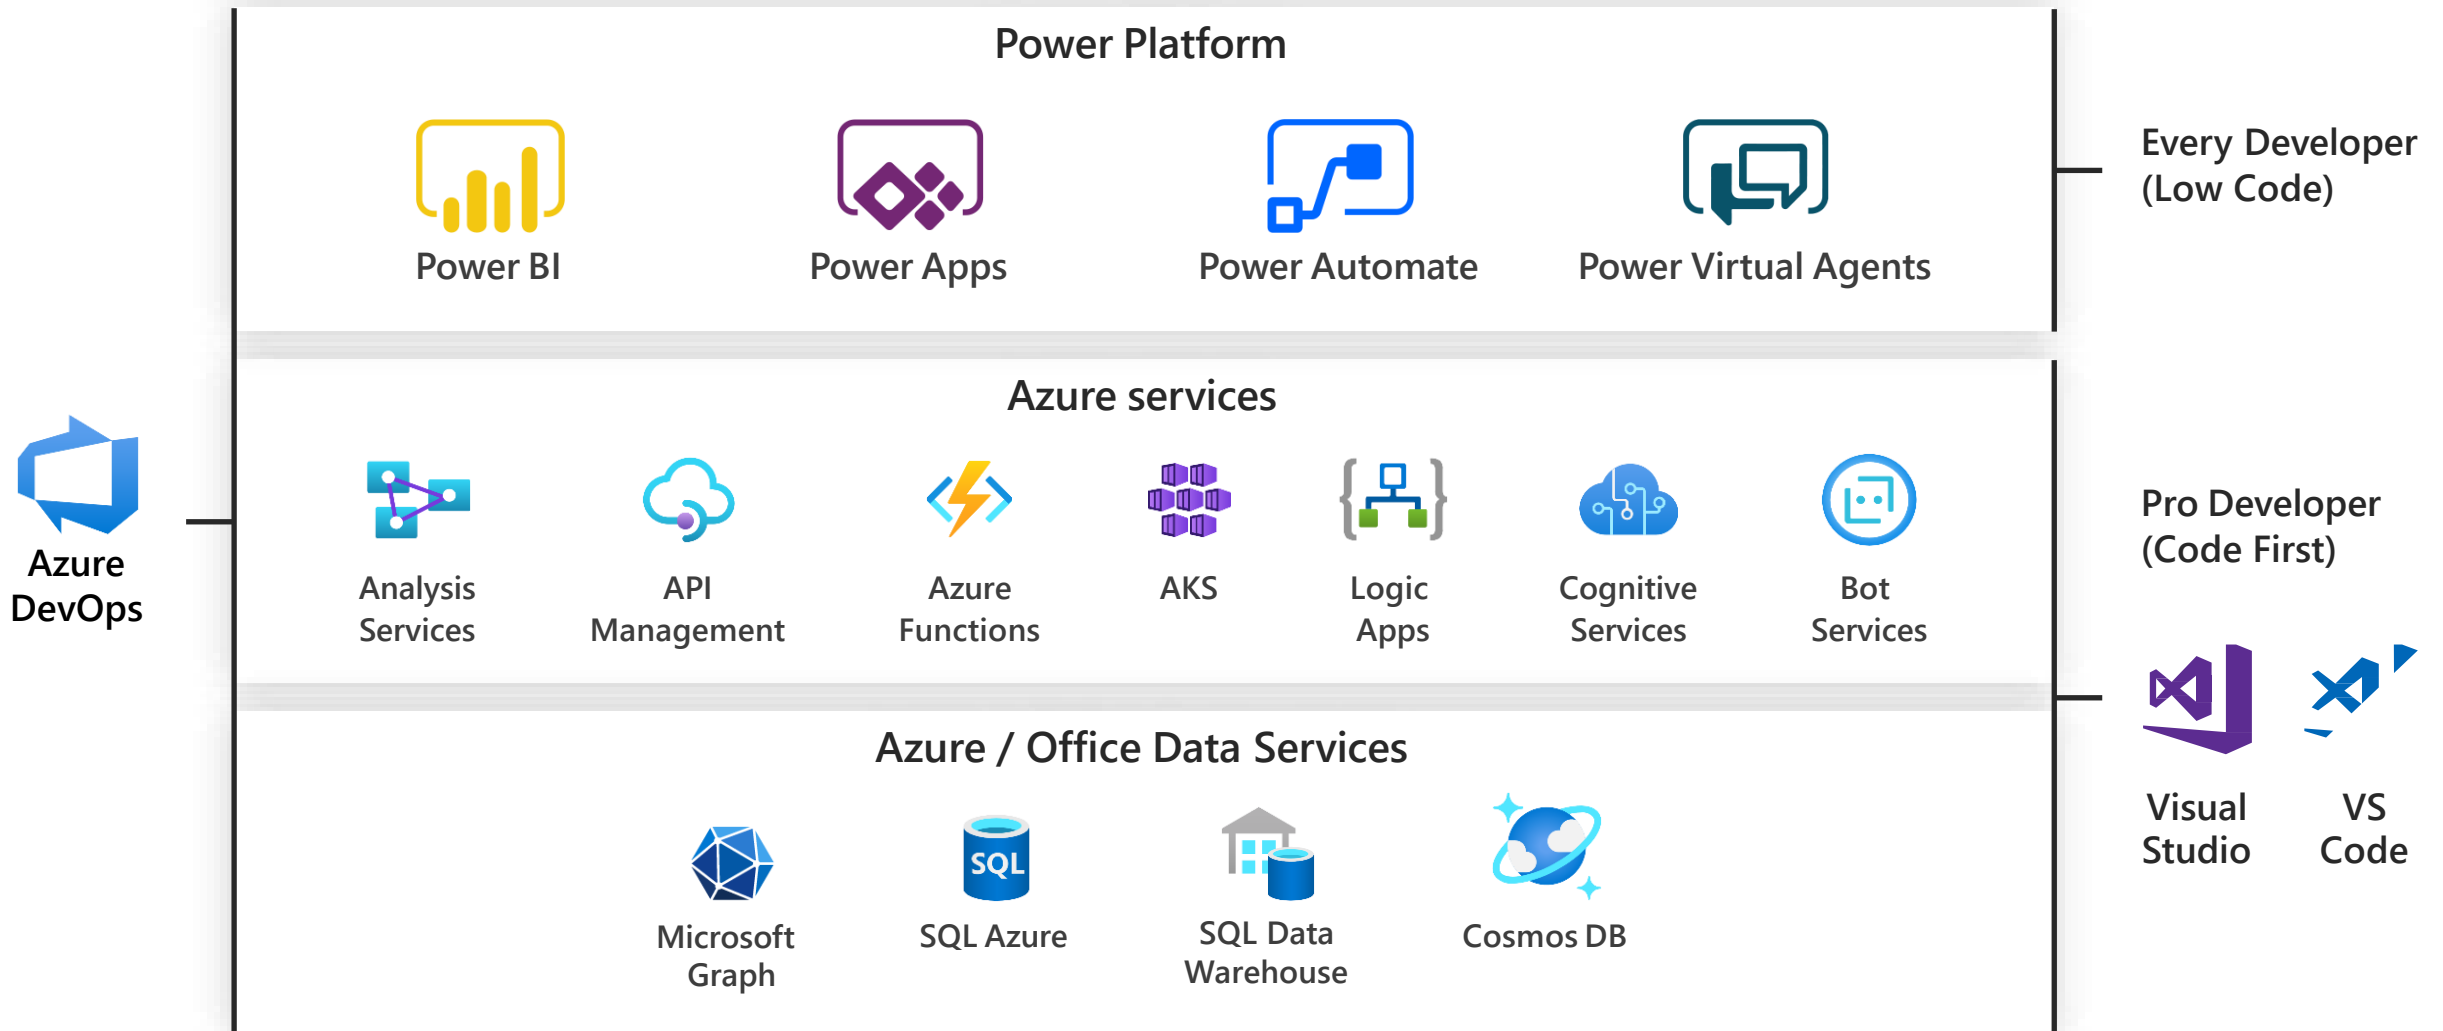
Power Platform

Power BI
Power Apps
Power Automate
Power Virtual Agents

Every Developer (Low Code)

Azure services

Analysis Services
API Management
Azure Functions
AKS
Logic Apps
Cognitive Services
Bot Services

Azure DevOps

Pro Developer (Code First)

SQL

Visual Studio
VS Code

Azure / Office Data Services

Microsoft Graph
SQL Azure
SQL Data Warehouse
Cosmos DB